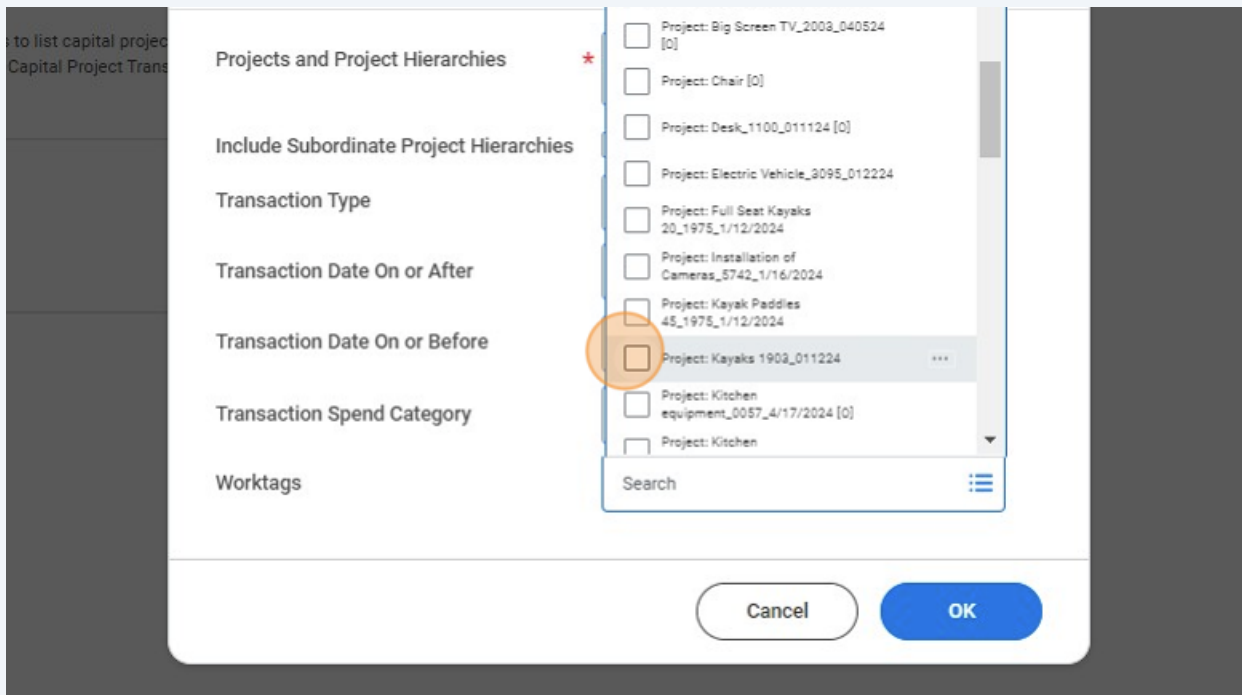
s to list capital projec
Capital Project Trans

Projects and Project Hierarchies *

Include Subordinate Project Hierarchies

Transaction Type

Transaction Date On or After

Transaction Date On or Before

Transaction Spend Category

Worktags

Project: Big Screen TV_2003_040524 [0]

Project: Chair [0]

Project: Desk_1100_011124 [0]

Project: Electric Vehicle_3095_012224

Project: Full Seat Kayaks 20_1975_1/12/2024

Project: Installation of Cameras_5742_1/16/2024

Project: Kayak Paddles 45_1975_1/12/2024

Project: Kayaks 1903_011224 ···

Project: Kitchen equipment_0057_4/17/2024 [0]

Project: Kitchen

Search

Cancel

OK